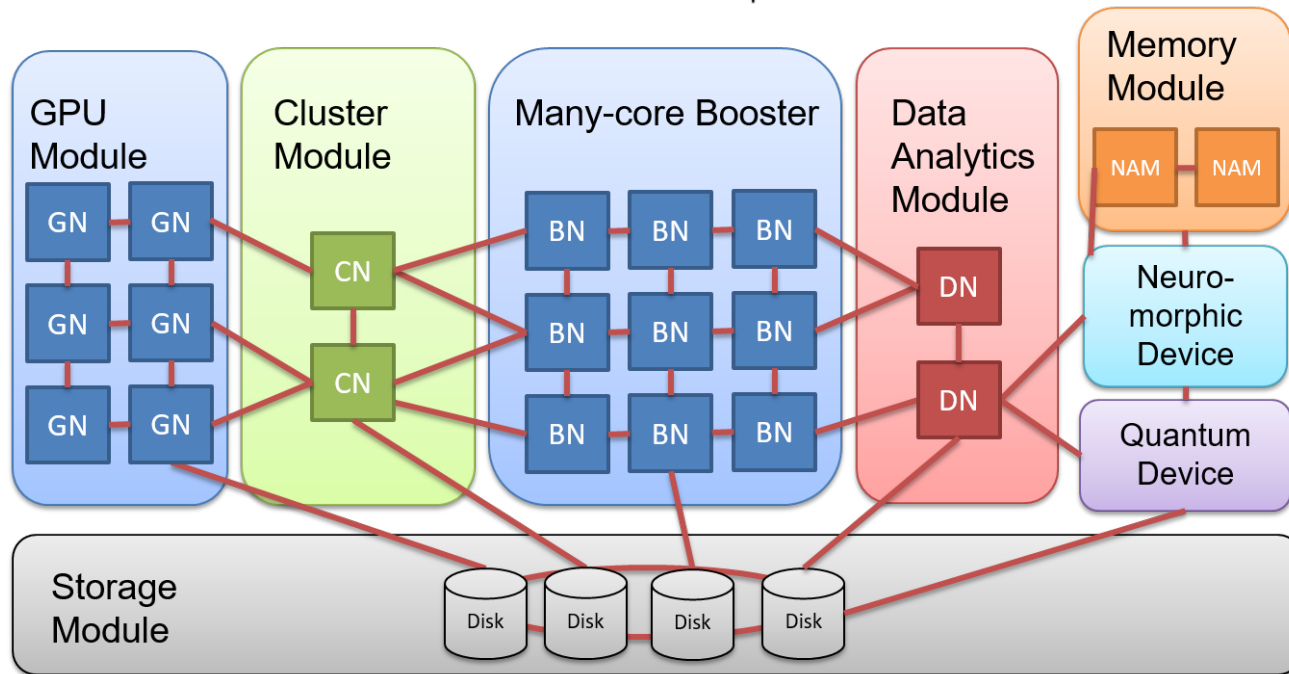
GPU Module

GN GN
GN GN
GN GN

Cluster Module

CN
CN

Many-core Booster

BN BN BN
BN BN BN
BN BN BN

Data Analytics Module

DN
DN

Memory Module

NAM NAM

Neuro-morphic Device

Quantum Device

Storage Module

Disk Disk Disk Disk